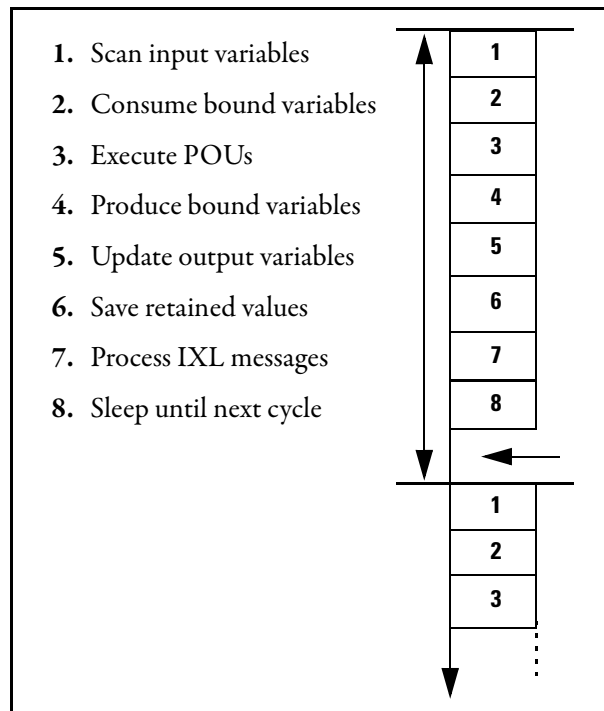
1. Scan input variables
2. Consume bound variables
3. Execute POUs
4. Produce bound variables
5. Update output variables
6. Save retained values
7. Process IXL messages
8. Sleep until next cycle

1
2
3
4
5
6
7
8

1
2
3